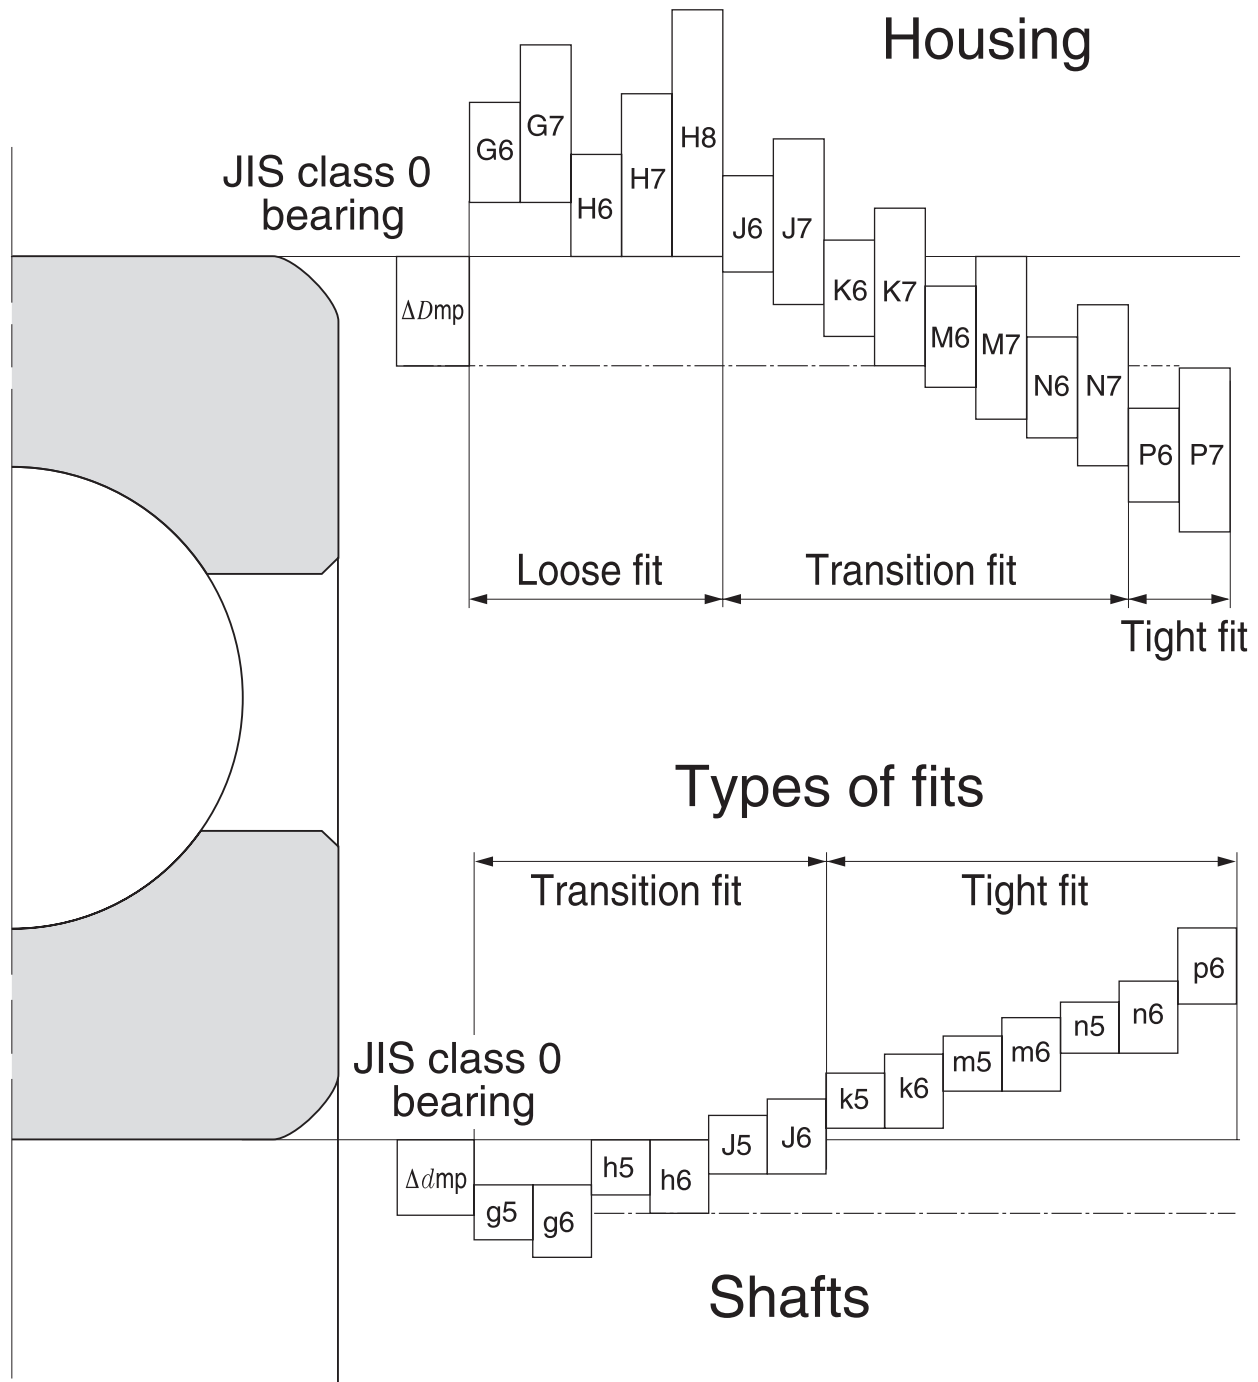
Housing

JIS class 0 bearing

G6 G7 H6 H7 H8 J6 J7 K6 K7 M6 M7 N6 N7 P6 P7

$\Delta D$mp

Loose fit

Transition fit

Tight fit

Types of fits

Transition fit

Tight fit

JIS class 0 bearing

$\Delta d$mp

g5 g6 h5 h6 J5 J6 k5 k6 m5 m6 n5 n6 p6

Shafts